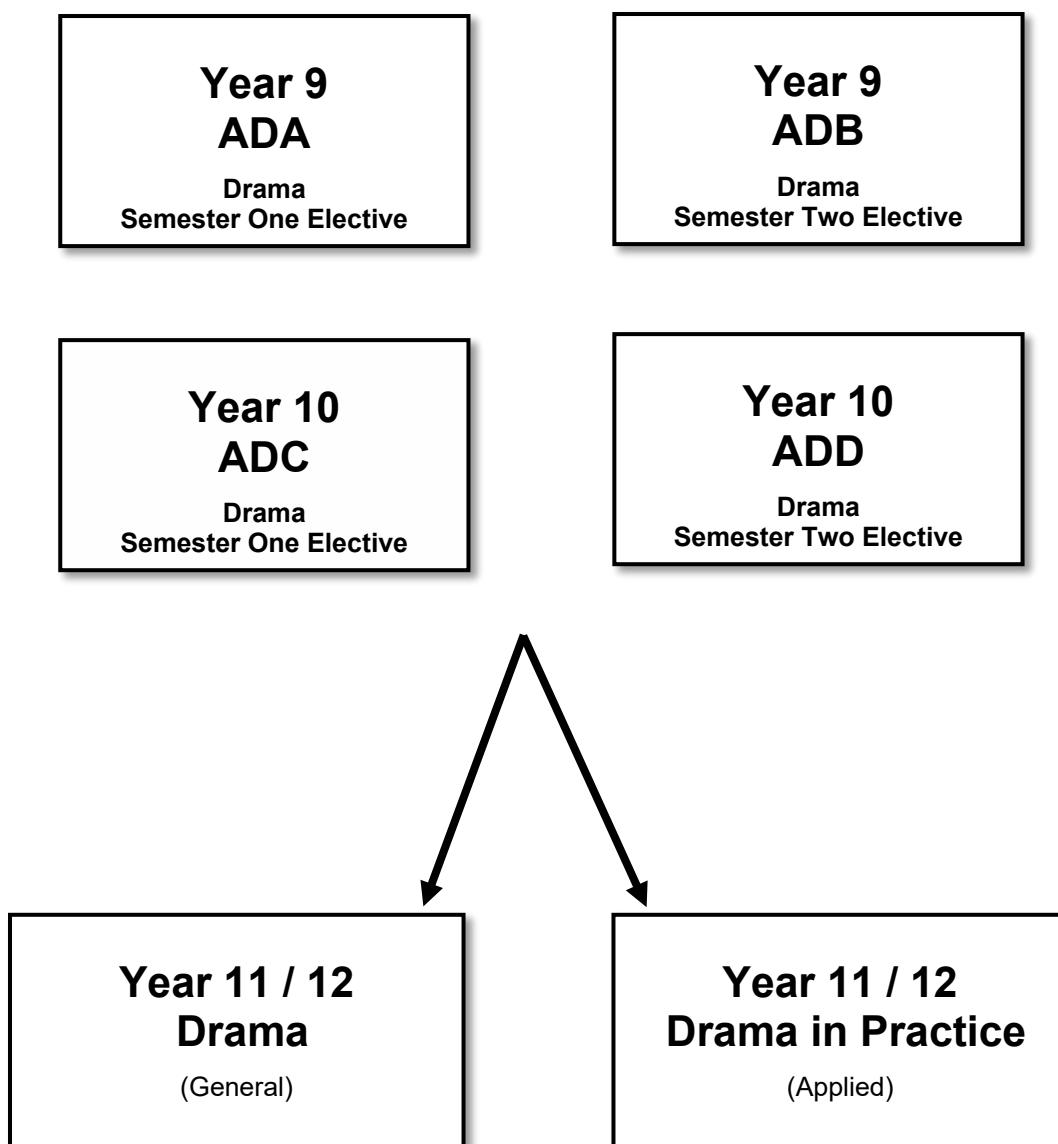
Year 9
ADA
Drama
Semester One Elective

Year 9
ADB
Drama
Semester Two Elective

Year 10
ADC
Drama
Semester One Elective

Year 10
ADD
Drama
Semester Two Elective

Year 11 / 12
Drama
(General)

Year 11 / 12
Drama in Practice
(Applied)